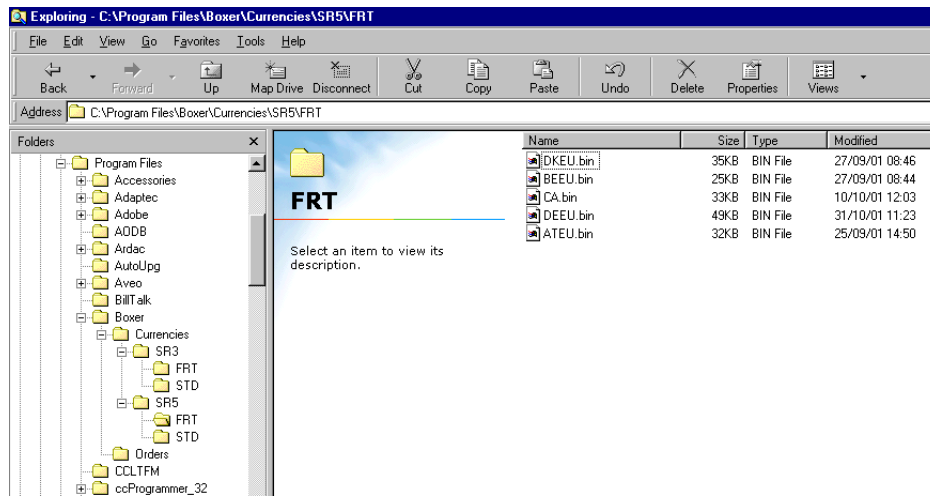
Exploring - C:\Program Files\Boxer\Currencies\SR5\FRT

File Edit View Go Favorites Tools Help

Back Forward Up Map Drive Disconnect Cut Copy Paste Undo Delete Properties Views

Address C:\Program Files\Boxer\Currencies\SR5\FRT

Folders ×

Program Files
Accessories
Adaptec
Adobe
AODB
Ardac
AutoUpg
Aveo
BillTalk
Boxer
Currencies
SR3
FRT
STD
SR5
FRT
STD
Orders
CCLTFM
ccProgrammer_32

FRT

Select an item to view its description.

| Name | Size | Type | Modified |
|---|---|---|---|
| DKEU.bin | 35KB | BIN File | 27/09/01 08:46 |
| BEEU.bin | 25KB | BIN File | 27/09/01 08:44 |
| CA.bin | 33KB | BIN File | 10/10/01 12:03 |
| DEEU.bin | 49KB | BIN File | 31/10/01 11:23 |
| ATEU.bin | 32KB | BIN File | 25/09/01 14:50 |